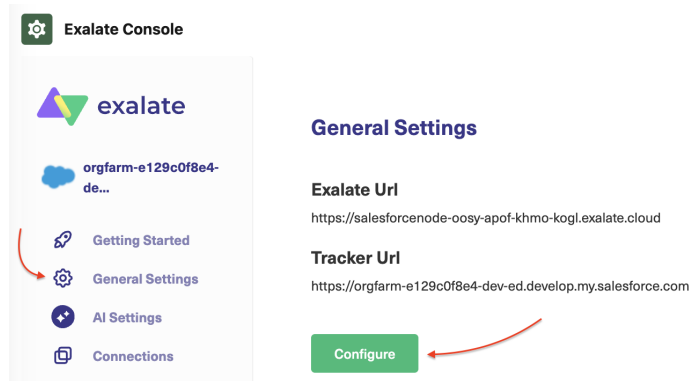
Exalate Console

exalate

orgfarm-e129c0f8e4-de...

Getting Started

General Settings

AI Settings

Connections

General Settings

Exalate Url

https://salesforcenode-oosy-apof-khmo-kogl.exalate.cloud

Tracker Url

https://orgfarm-e129c0f8e4-dev-ed.develop.my.salesforce.com

Configure